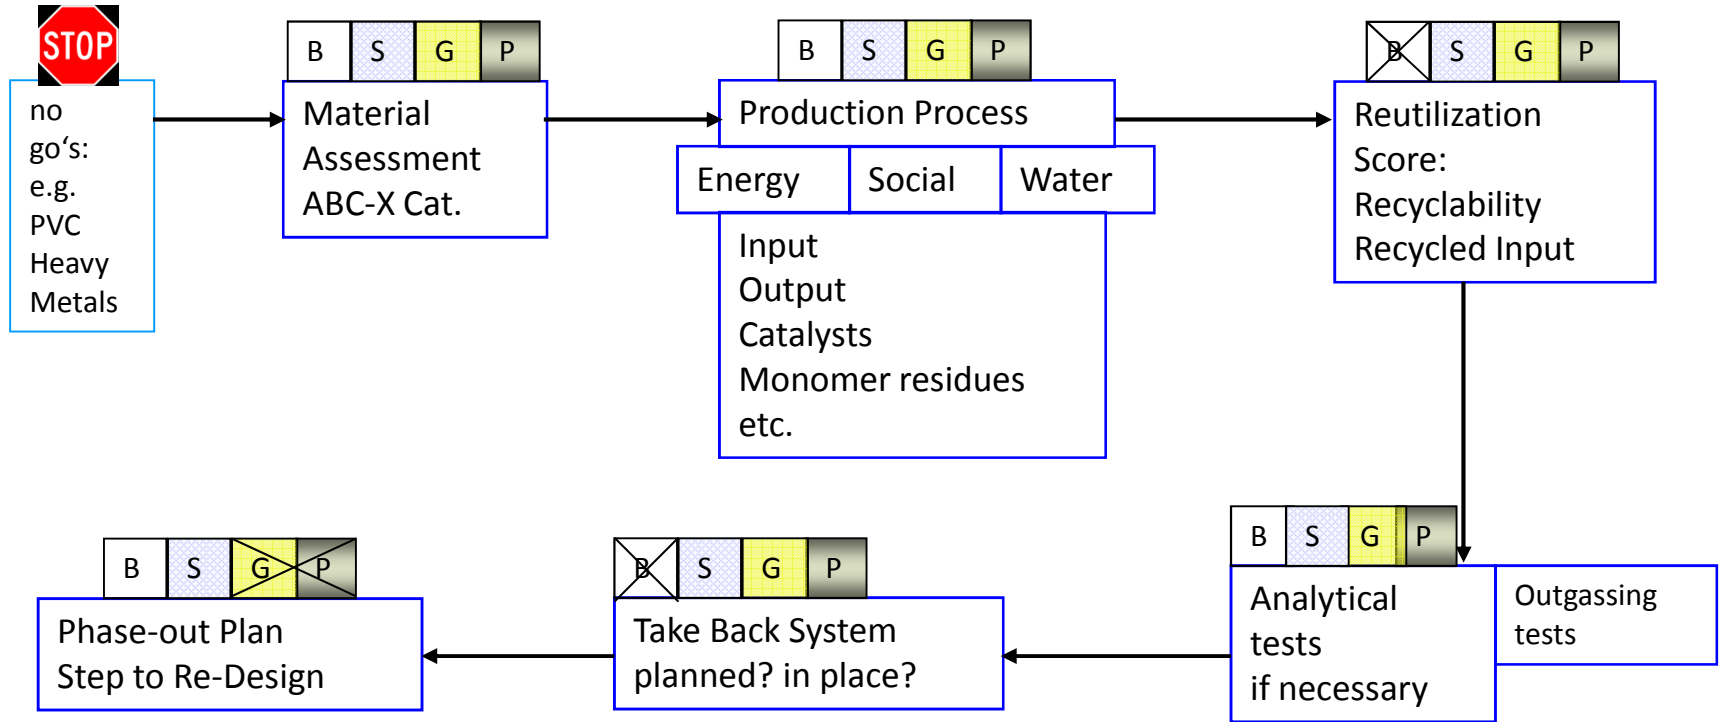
STOP

no go's: e.g. PVC Heavy Metals

| B | S | G | P |
|---|---|---|---|

Material Assessment ABC-X Cat.

| B | S | G | P |
|---|---|---|---|

Production Process

| Energy | Social | Water |
|---|---|---|

Input
Output
Catalysts
Monomer residues
etc.

| B | S | G | P |
|---|---|---|---|

Reutilization Score:
Recyclability
Recycled Input

| B | S | G | P |
|---|---|---|---|

Analytical tests if necessary

Outgassing tests

| B | S | G | P |
|---|---|---|---|

Take Back System planned? in place?

| B | S | G | P |
|---|---|---|---|

Phase-out Plan
Step to Re-Design